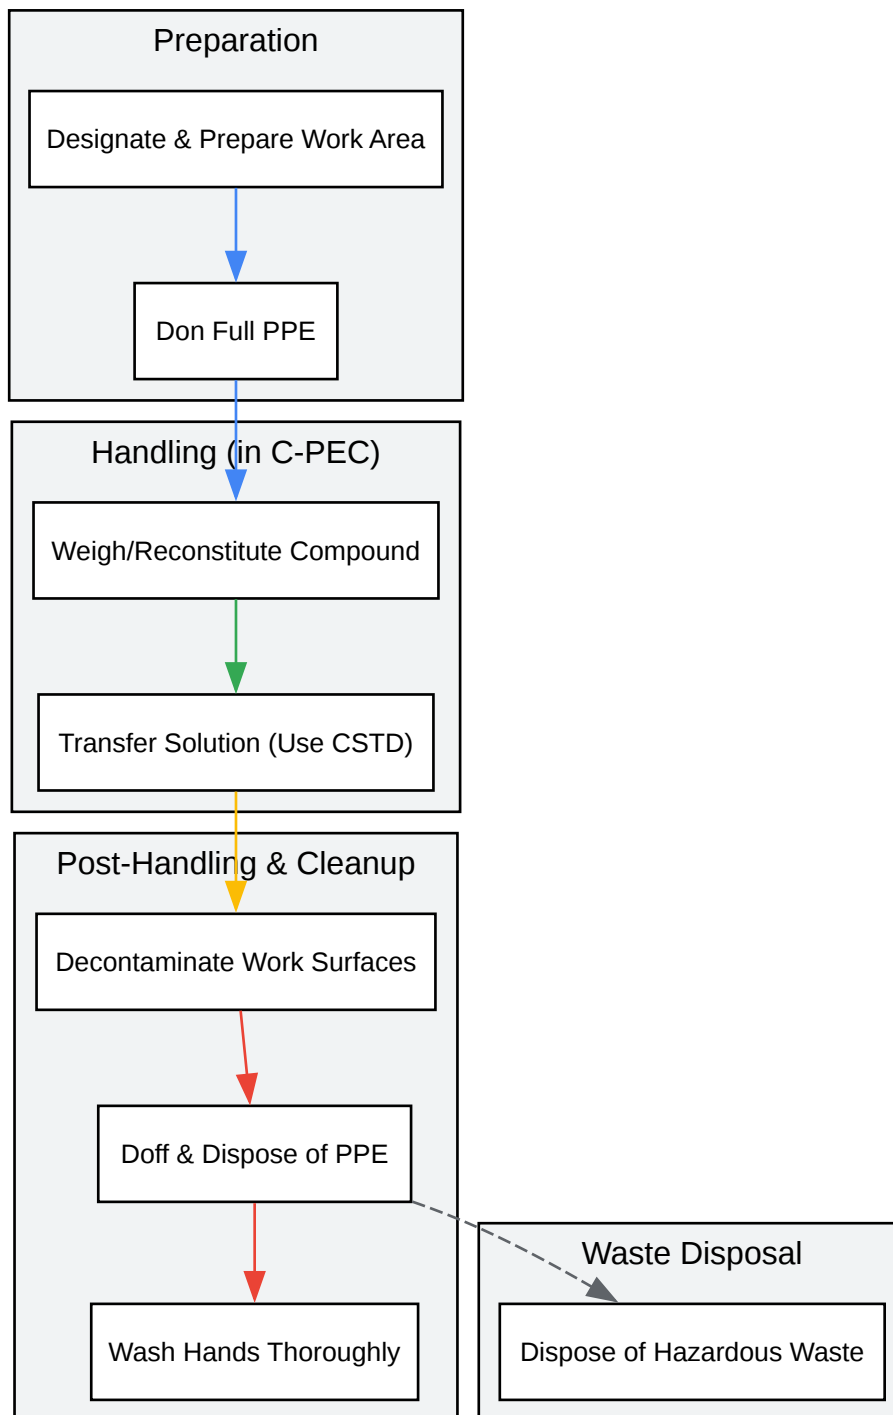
Preparation

Designate & Prepare Work Area

Don Full PPE

Handling (in C-PEC)

Weigh/Reconstitute Compound

Transfer Solution (Use CSTD)

Post-Handling & Cleanup

Decontaminate Work Surfaces

Doff & Dispose of PPE

Wash Hands Thoroughly

Waste Disposal

Dispose of Hazardous Waste